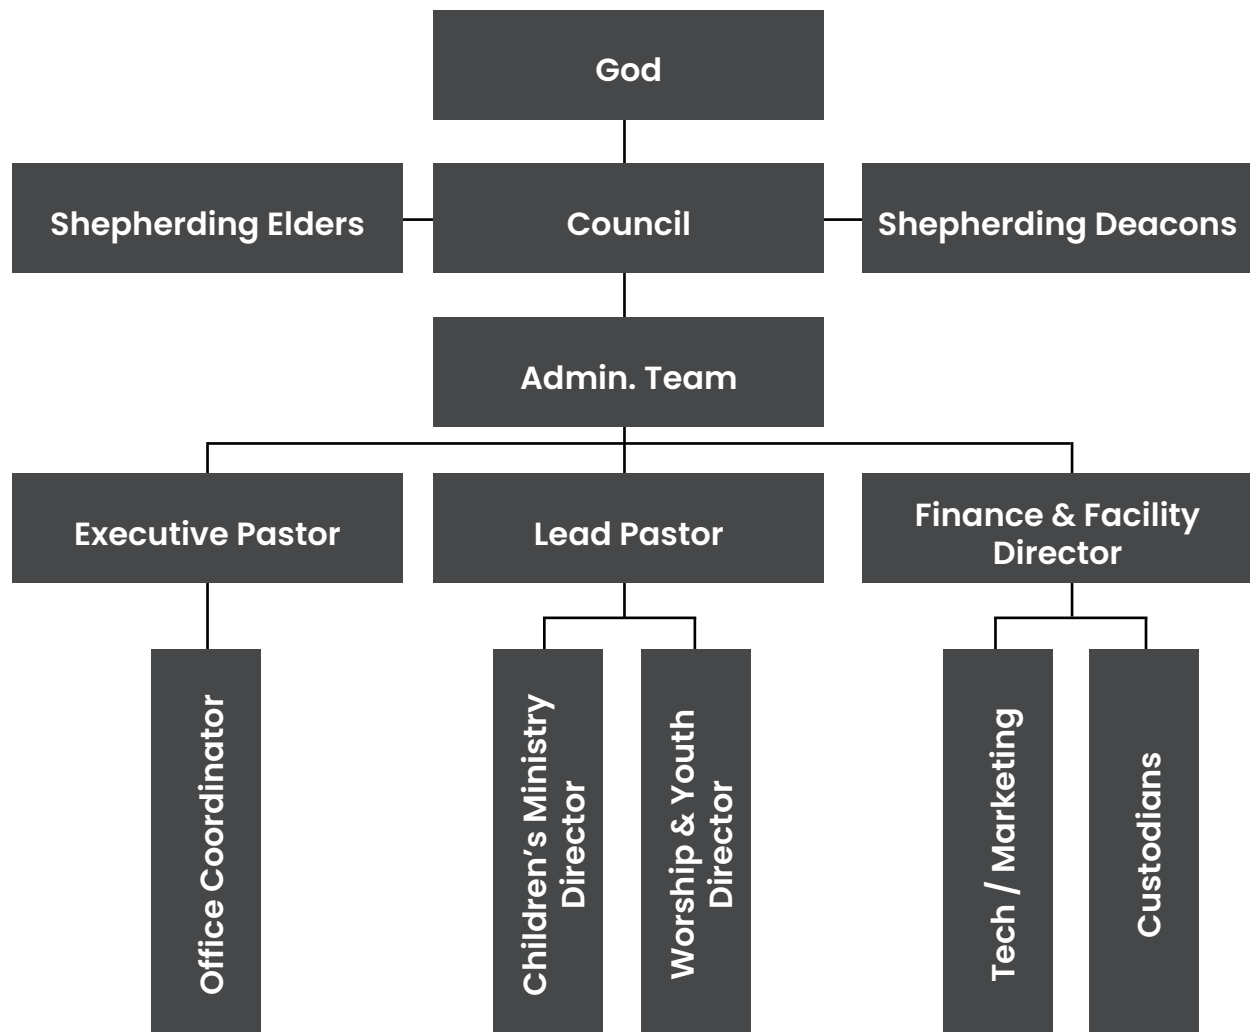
God

Shepherding Elders

Council

Shepherding Deacons

Admin. Team

Executive Pastor

Lead Pastor

Finance & Facility Director

Office Coordinator

Children's Ministry Director

Worship & Youth Director

Tech / Marketing

Custodians